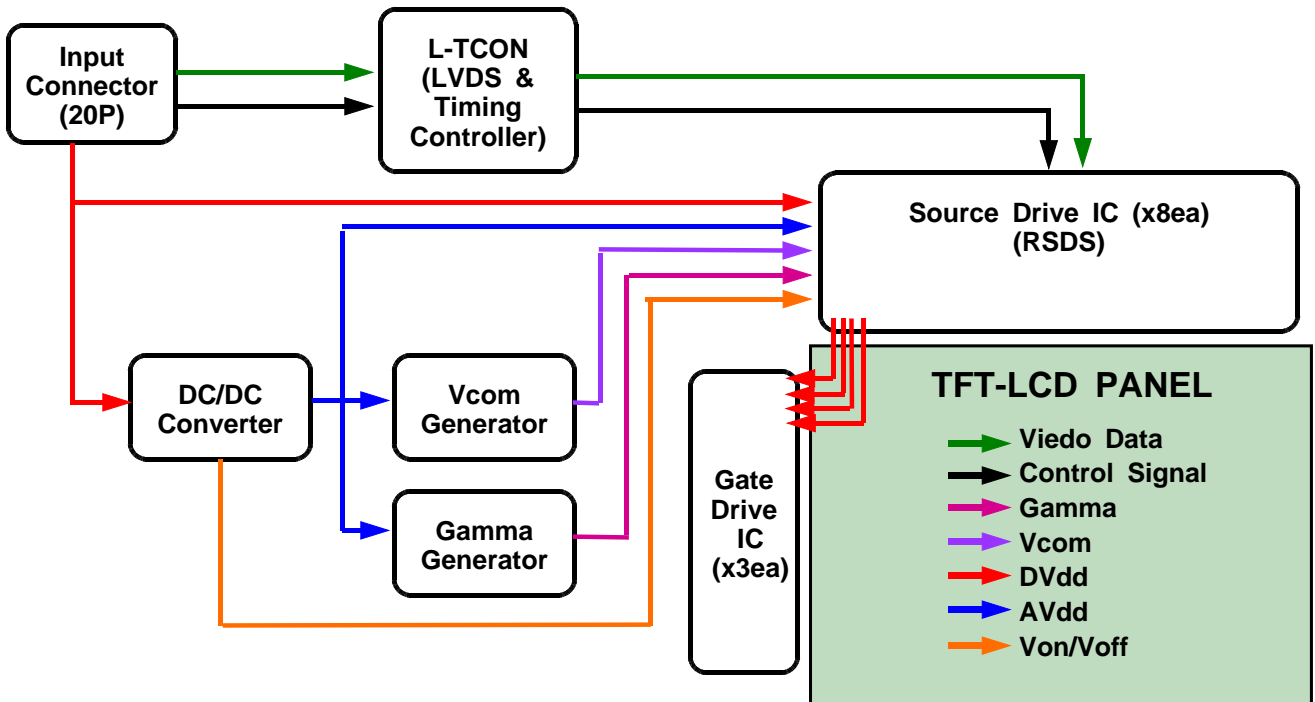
Input Connector (20P)

L-TCON (LVDS & Timing Controller)

Source Drive IC (x8ea) (RSDS)

DC/DC Converter

Vcom Generator

Gamma Generator

Gate Drive IC (x3ea)

TFT-LCD PANEL

Viedo Data
Control Signal
Gamma
Vcom
DVdd
AVdd
Von/Voff